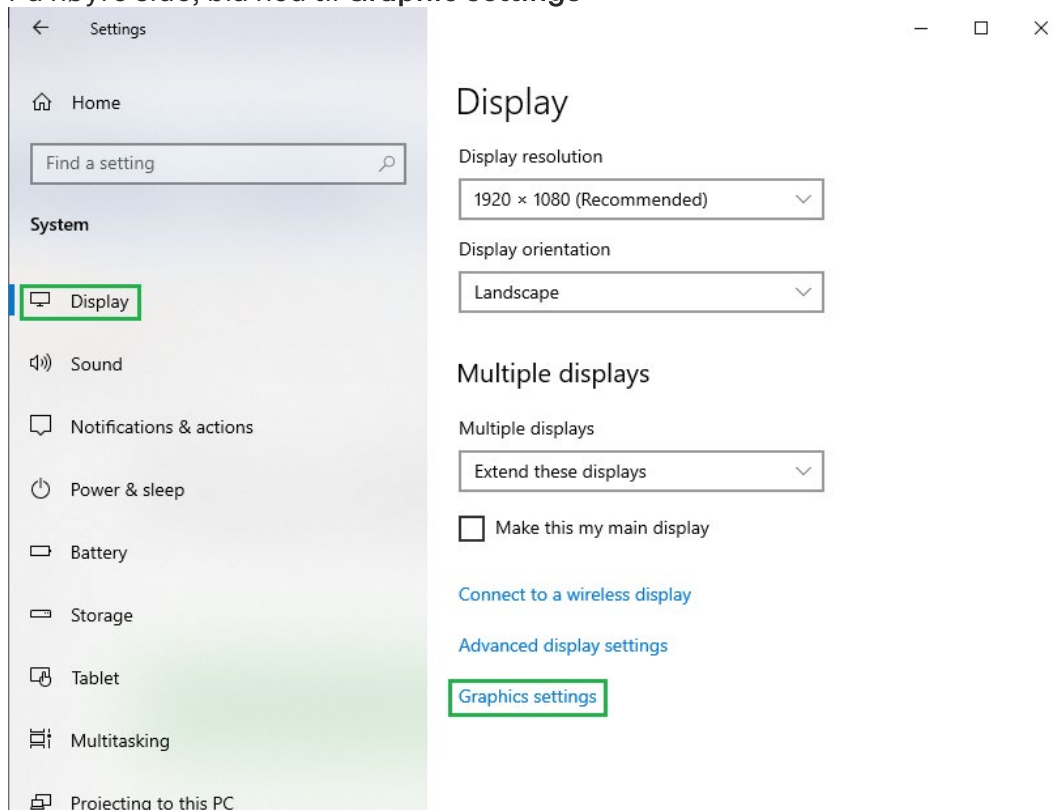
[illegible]

Settings

Home

Find a setting

System

Display

Sound

Notifications & actions

Power & sleep

Battery

Storage

Tablet

Multitasking

Projecting to this PC

Display

Display resolution

1920 × 1080 (Recommended)

Display orientation

Landscape

Multiple displays

Multiple displays

Extend these displays

Make this my main display

Connect to a wireless display

Advanced display settings

Graphics settings